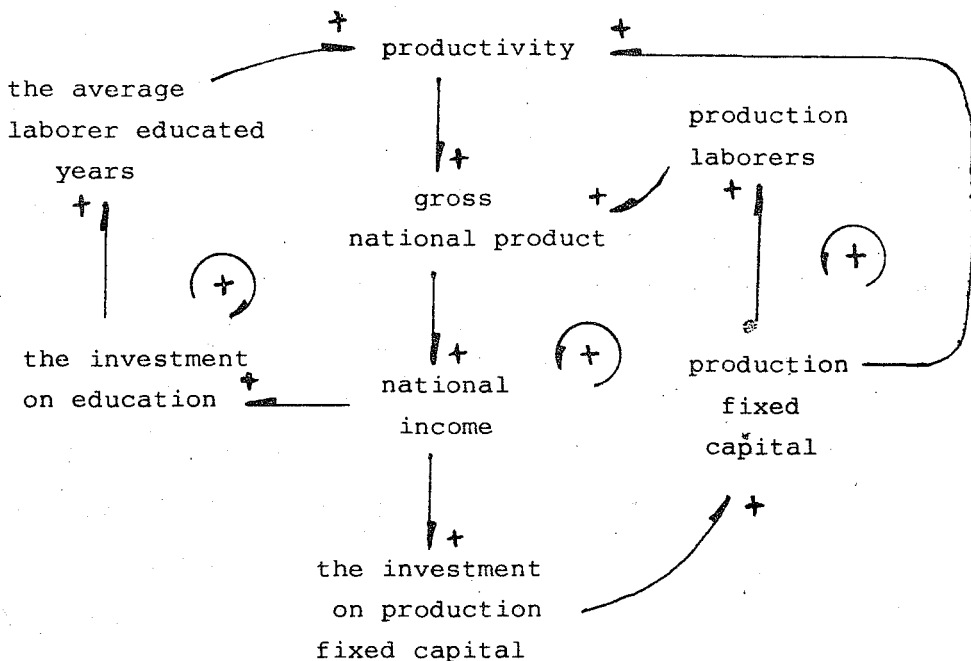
+ productivity +

the average laborer educated years

+

+ gross national product

production laborers

+

+

+

+

the investment on education

+

+ national income

+

production fixed capital

+

+

the investment on production fixed capital